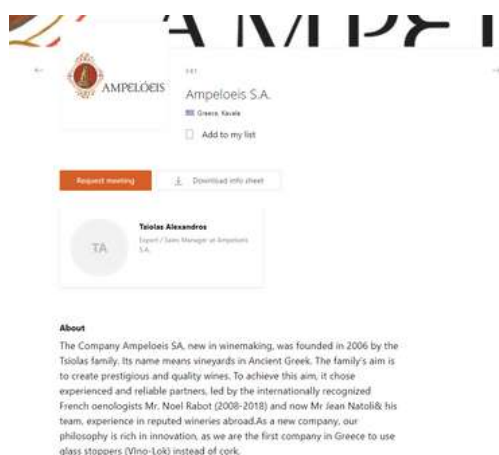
AMPEL

AMPELÓEIS

1A1

Ampeloeis S.A.

Greece, Kavala

Add to my list

Request meeting

Download info sheet

TA

Tsiolas Alexandros

Export / Sales Manager at Ampeloeis S.A.

About

The Company Ampeloeis SA, new in winemaking, was founded in 2006 by the Tsiolas family. Its name means vineyards in Ancient Greek. The family's aim is to create prestigious and quality wines. To achieve this aim, it chose experienced and reliable partners, led by the internationally recognized French oenologists Mr. Noel Rabot (2008-2018) and now Mr Jean Natoli& his team, experience in reputed wineries abroad.As a new company, our philosophy is rich in innovation, as we are the first company in Greece to use glass stoppers (Vino-Lok) instead of cork.